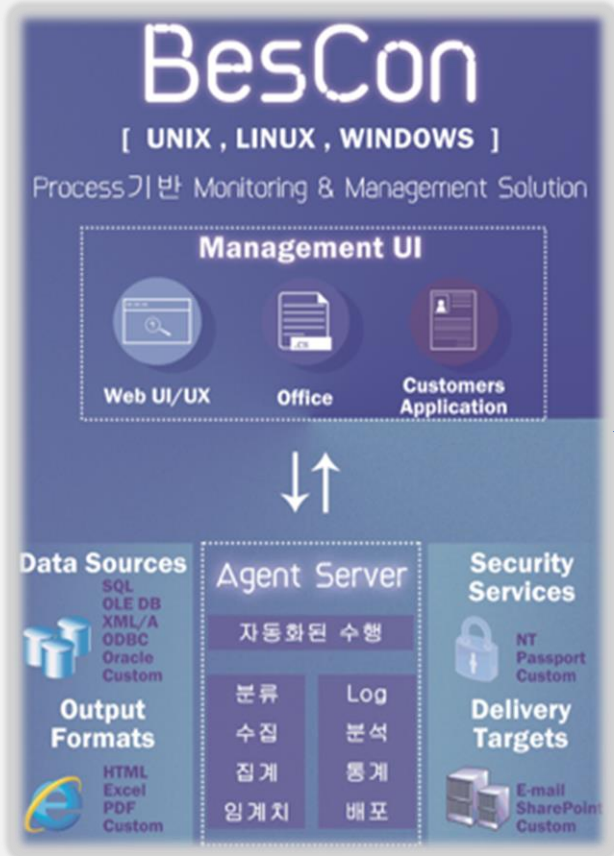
BesCon

[ UNIX , LINUX , WINDOWS ]

Process기반 Monitoring & Management Solution

Management UI

Web UI/UX

Office

Customers Application

Data Sources
SQL
OLE DB
XML/A
ODBC
Oracle
Custom

Output Formats
HTML
Excel
PDF
Custom

Agent Server

자동화된 수행

| 분류 | Log |
|---|---|
| 수집 | 분석 |
| 집계 | 통계 |
| 임계치 | 배포 |

Security Services
NT
Passport
Custom

Delivery Targets
E-mail
SharePoint
Custom